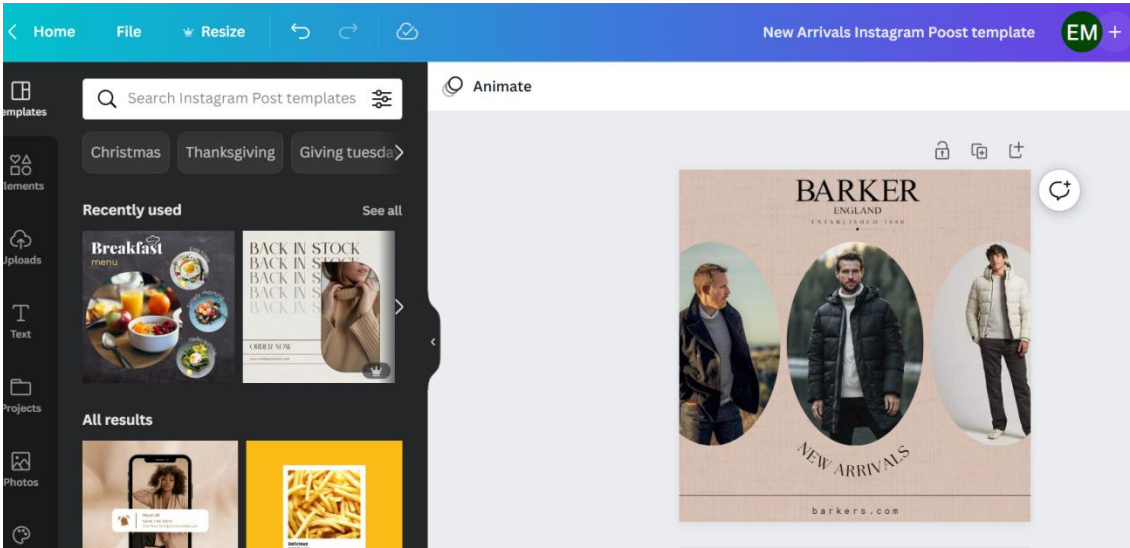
Home File Resize

New Arrivals Instagram Poost template EM +

emplates

Elements

Uploads

Text

Projects

Photos

Search Instagram Post templates

Christmas Thanksgiving Giving tuesda

Recently used See all

Breakfast menu

BACK IN STOCK BACK IN STOCK BACK IN S BACK IN S BACK IN S

ORDER NOW

All results

Animate

BARKER
ENGLAND
ESTABLISHED 1880

NEW ARRIVALS

barkers.com